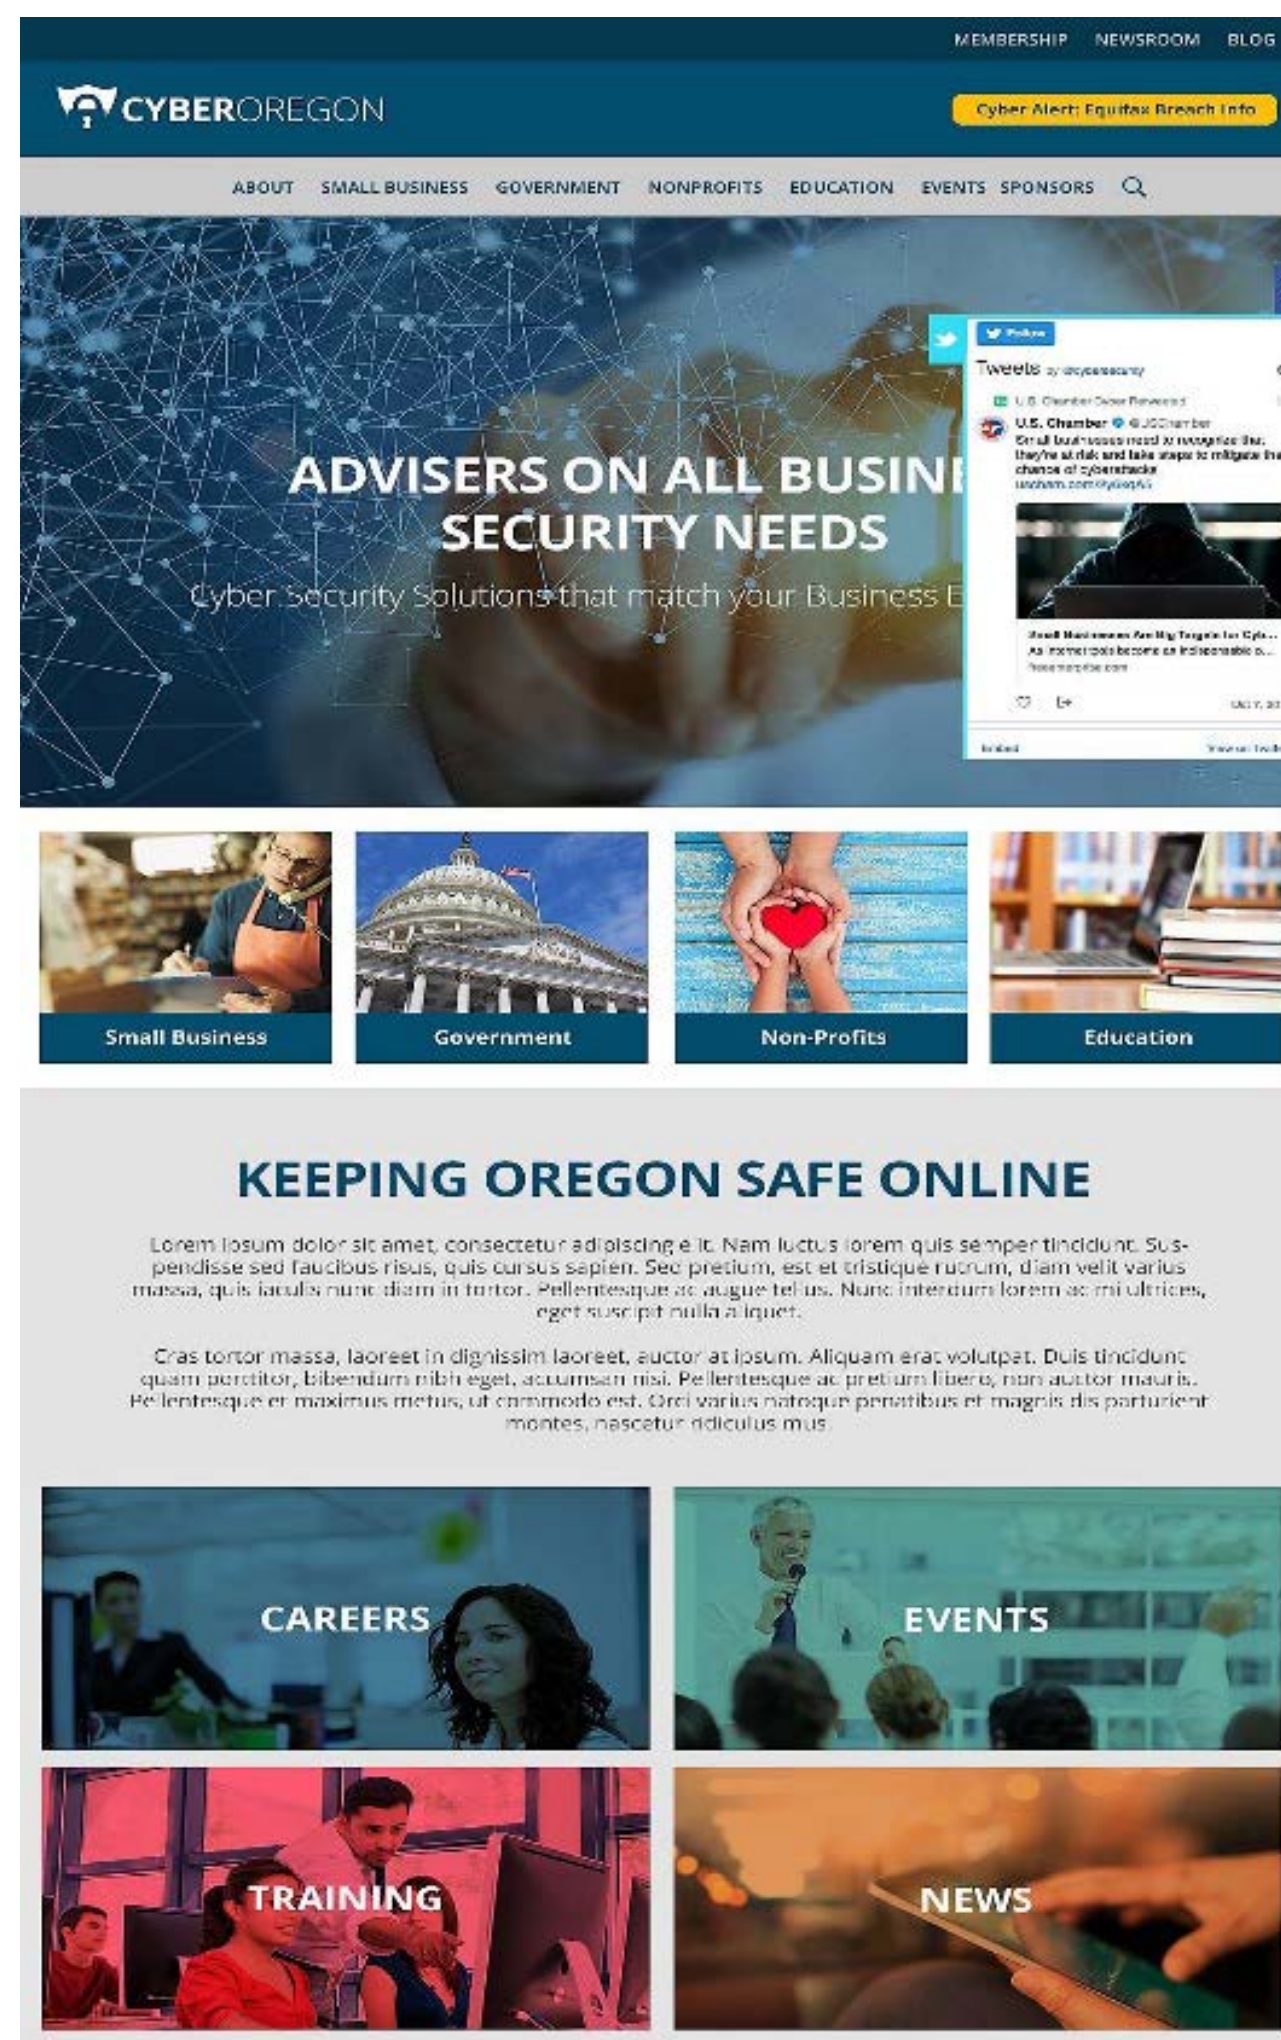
MEMBERSHIP NEWSROOM BLOG

CYBEROREGON

Cyber Alert: Equifax Breach Info

ABOUT SMALL BUSINESS GOVERNMENT NONPROFITS EDUCATION EVENTS SPONSORS

ADVISERS ON ALL BUSINE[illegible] SECURITY NEEDS

Cyber Security Solutions that match your Business E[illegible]

Follow

Tweets by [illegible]

U.S. Chamber Retweeted

U.S. Chamber @USChamber

Small businesses need to recognize they're at risk and take steps to mitigate the chance of cyberattacks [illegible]

Small Businesses Are Big Targets for Cyb...

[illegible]

Embed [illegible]

Small Business

Government

Non-Profits

Education

KEEPING OREGON SAFE ONLINE

Lorem ipsum dolor sit amet, consectetur adipiscing elit. Nam luctus lorem quis semper tincidunt. Suspendisse sed faucibus risus, quis cursus sapien. Sed pretium, est et tristique rutrum, diam velit varius massa, quis iaculis nunc diam in tortor. Pellentesque ac augue tellus. Nunc interdum lorem ac mi ultrices, eget suscipit nulla aliquet.

Cras tortor massa, laoreet in dignissim laoreet, auctor at ipsum. Aliquam erat volutpat. Duis tincidunt quam porttitor, bibendum nibh eget, accumsan nisi. Pellentesque ac pretium libero, non auctor mauris. Pellentesque et maximus metus, ut commodo est. Orci varius natoque penatibus et magnis dis parturient montes, nascetur ridiculus mus.

CAREERS

EVENTS

TRAINING

NEWS